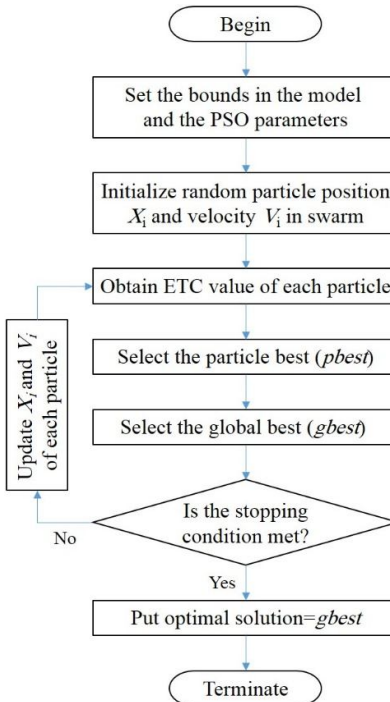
Begin

Set the bounds in the model and the PSO parameters

Initialize random particle position $X_i$ and velocity $V_i$ in swarm

Obtain ETC value of each particle

Select the particle best (*pbest*)

Select the global best (*gbest*)

Is the stopping condition met?

No

Update $X_i$ and $V_i$ of each particle

Yes

Put optimal solution=*gbest*

Terminate